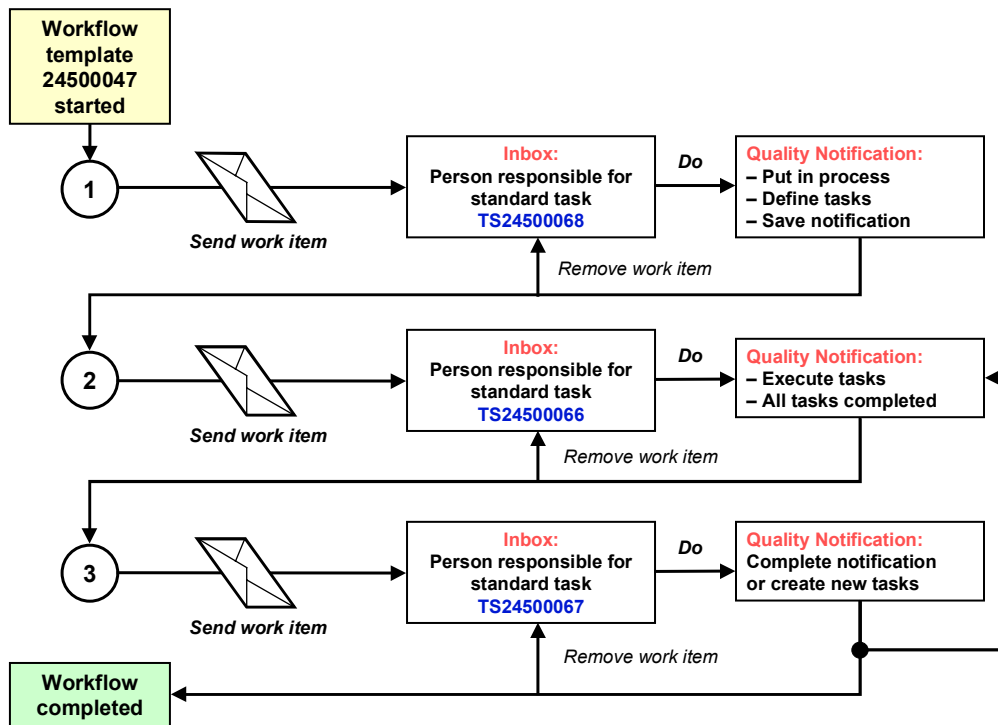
Workflow template 24500047 started

1

Send work item

Inbox:
Person responsible for standard task
TS24500068

Do

Quality Notification:
– Put in process
– Define tasks
– Save notification

Remove work item

2

Send work item

Inbox:
Person responsible for standard task
TS24500066

Do

Quality Notification:
– Execute tasks
– All tasks completed

Remove work item

3

Send work item

Inbox:
Person responsible for standard task
TS24500067

Do

Quality Notification:
Complete notification or create new tasks

Remove work item

Workflow completed